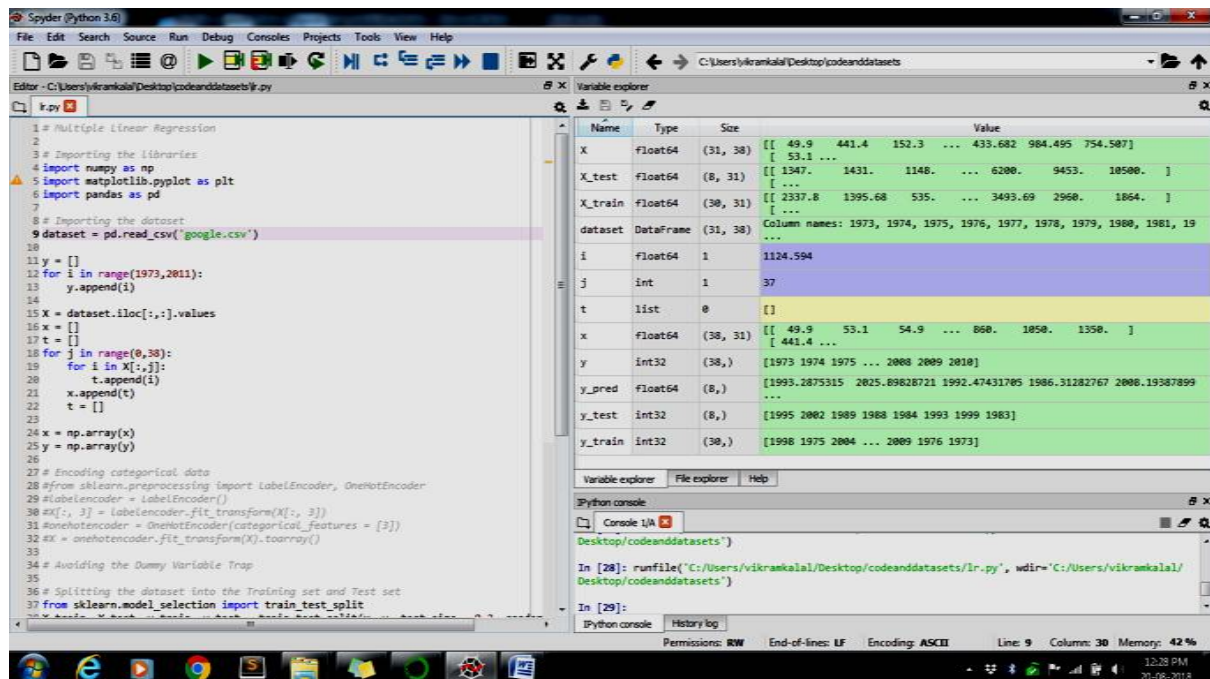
Spyder (Python 3.6)

File Edit Search Source Run Debug Consoles Projects Tools View Help

C:\Users\vikramkalal\Desktop\codeanddatasets

Editor - C:\Users\vikramkalal\Desktop\codeanddatasets\lr.py

lr.py

1 # Multiple Linear Regression
2
3 # Importing the libraries
4 import numpy as np
5 import matplotlib.pyplot as plt
6 import pandas as pd
7
8 # Importing the dataset
9 dataset = pd.read_csv('google.csv')
10
11 y = []
12 for i in range(1973,2011):
13     y.append(i)
14
15 X = dataset.iloc[:,:].values
16 x = []
17 t = []
18 for j in range(0,38):
19     for i in X[:,j]:
20         t.append(i)
21     x.append(t)
22     t = []
23
24 x = np.array(x)
25 y = np.array(y)
26
27 # Encoding categorical data
28 #from sklearn.preprocessing import LabelEncoder, OneHotEncoder
29 #labelencoder = LabelEncoder()
30 #X[:, 3] = labelencoder.fit_transform(X[:, 3])
31 #onehotencoder = OneHotEncoder(categorical_features = [3])
32 #X = onehotencoder.fit_transform(X).toarray()
33
34 # Avoiding the Dummy Variable Trap
35
36 # Splitting the dataset into the Training set and Test set
37 from sklearn.model_selection import train_test_split
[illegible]

Variable explorer

| Name | Type | Size | Value |
|---|---|---|---|
| X | float64 | (31, 38) | [[ 49.9 441.4 152.3 ... 433.682 984.495 754.507] [ 53.1 ... |
| X_test | float64 | (8, 31) | [[ 1347. 1431. 1148. ... 6200. 9453. 10500. ] [ ... |
| X_train | float64 | (30, 31) | [[ 2337.8 1395.68 535. ... 3493.69 2960. 1864. ] [ ... |
| dataset | DataFrame | (31, 38) | Column names: 1973, 1974, 1975, 1976, 1977, 1978, 1979, 1980, 1981, 19 ... |
| i | float64 | 1 | 1124.594 |
| j | int | 1 | 37 |
| t | list | 0 | [] |
| x | float64 | (38, 31) | [[ 49.9 53.1 54.9 ... 860. 1050. 1350. ] [ 441.4 ... |
| y | int32 | (38,) | [1973 1974 1975 ... 2008 2009 2010] |
| y_pred | float64 | (8,) | [1993.2875315 2025.89828721 1992.47431705 1986.31282767 2008.19387899 ... |
| y_test | int32 | (8,) | [1995 2002 1989 1988 1984 1993 1999 1983] |
| y_train | int32 | (30,) | [1998 1975 2004 ... 2009 1976 1973] |

Variable explorer File explorer Help

IPython console

Console 1/A

Desktop/codeanddatasets')

In [28]: runfile('C:/Users/vikramkalal/Desktop/codeanddatasets/lr.py', wdir='C:/Users/vikramkalal/Desktop/codeanddatasets')

In [29]:

IPython console History log

Permissions: RW End-of-lines: LF Encoding: ASCII Line: 9 Column: 30 Memory: 42 %

12:28 PM
20-08-2018